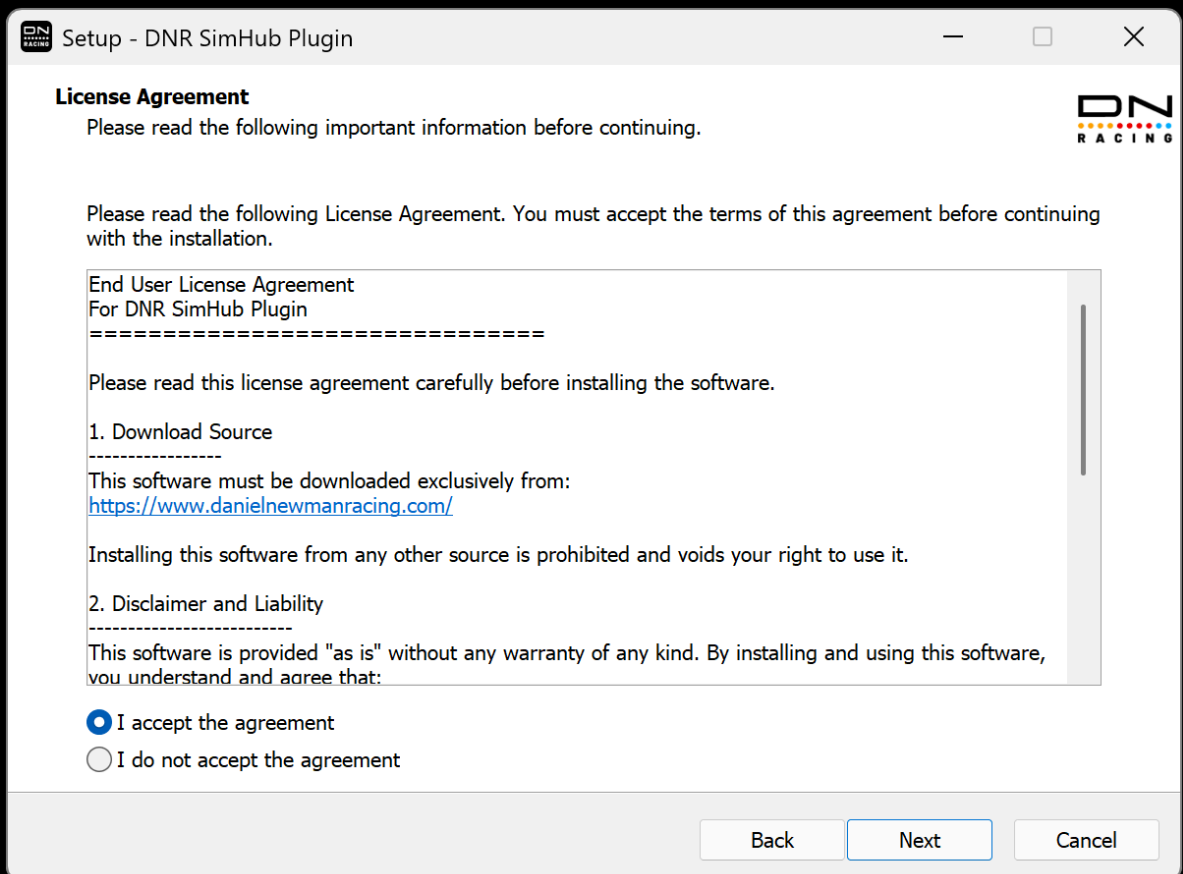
Setup - DNR SimHub Plugin

License Agreement
Please read the following important information before continuing.

DN
RACING

Please read the following License Agreement. You must accept the terms of this agreement before continuing with the installation.

End User License Agreement
For DNR SimHub Plugin
==============================

Please read this license agreement carefully before installing the software.

1. Download Source
-----------------
This software must be downloaded exclusively from:
https://www.danielnewmanracing.com/

Installing this software from any other source is prohibited and voids your right to use it.

2. Disclaimer and Liability
--------------------------
This software is provided "as is" without any warranty of any kind. By installing and using this software, you understand and agree that:

I accept the agreement
I do not accept the agreement

Back
Next
Cancel